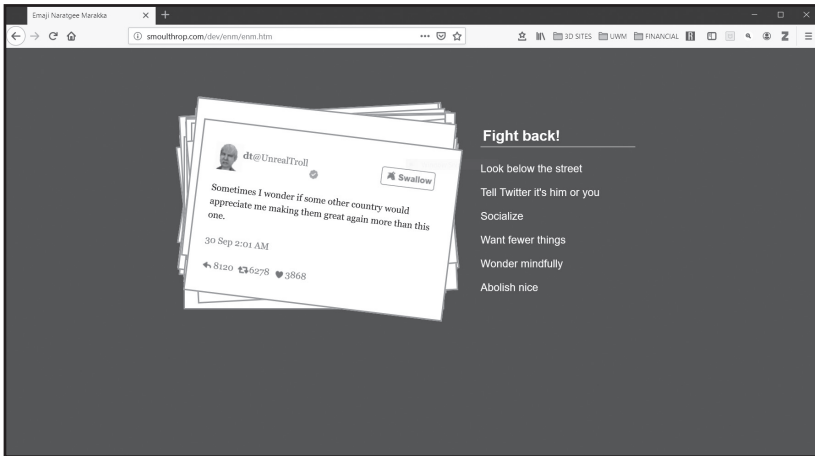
Emaji Naratgee Marakka
smoulthrop.com/dev/enm/enm.htm
3D SITES UWM FINANCIAL

dt@UnrealTroll
Swallow
Sometimes I wonder if some other country would appreciate me making them great again more than this one.
30 Sep 2:01 AM
8120 6278 3868

Fight back!
Look below the street
Tell Twitter it's him or you
Socialize
Want fewer things
Wonder mindfully
Abolish nice